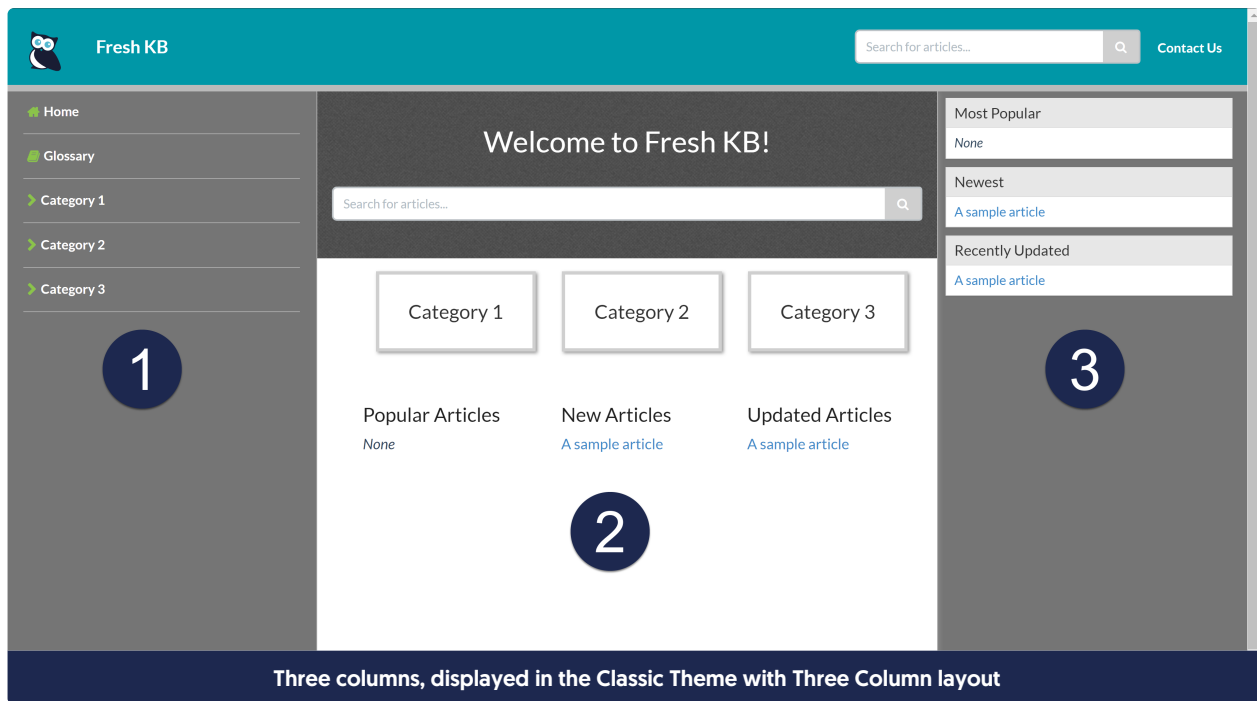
Fresh KB

Search for articles...

Contact Us

Home

Glossary

Category 1

Category 2

Category 3

1

Welcome to Fresh KB!

Search for articles...

Category 1

Category 2

Category 3

Popular Articles

None

New Articles

A sample article

Updated Articles

A sample article

2

Most Popular

None

Newest

A sample article

Recently Updated

A sample article

3

Three columns, displayed in the Classic Theme with Three Column layout